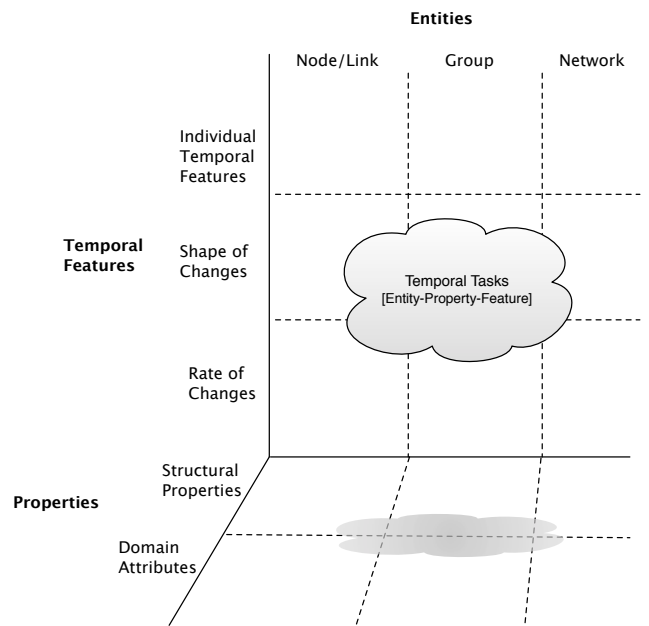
Entities

Node/Link

Group

Network

Temporal Features

Individual Temporal Features

Shape of Changes

Temporal Tasks
[Entity-Property-Feature]

Rate of Changes

Properties

Structural Properties

Domain Attributes